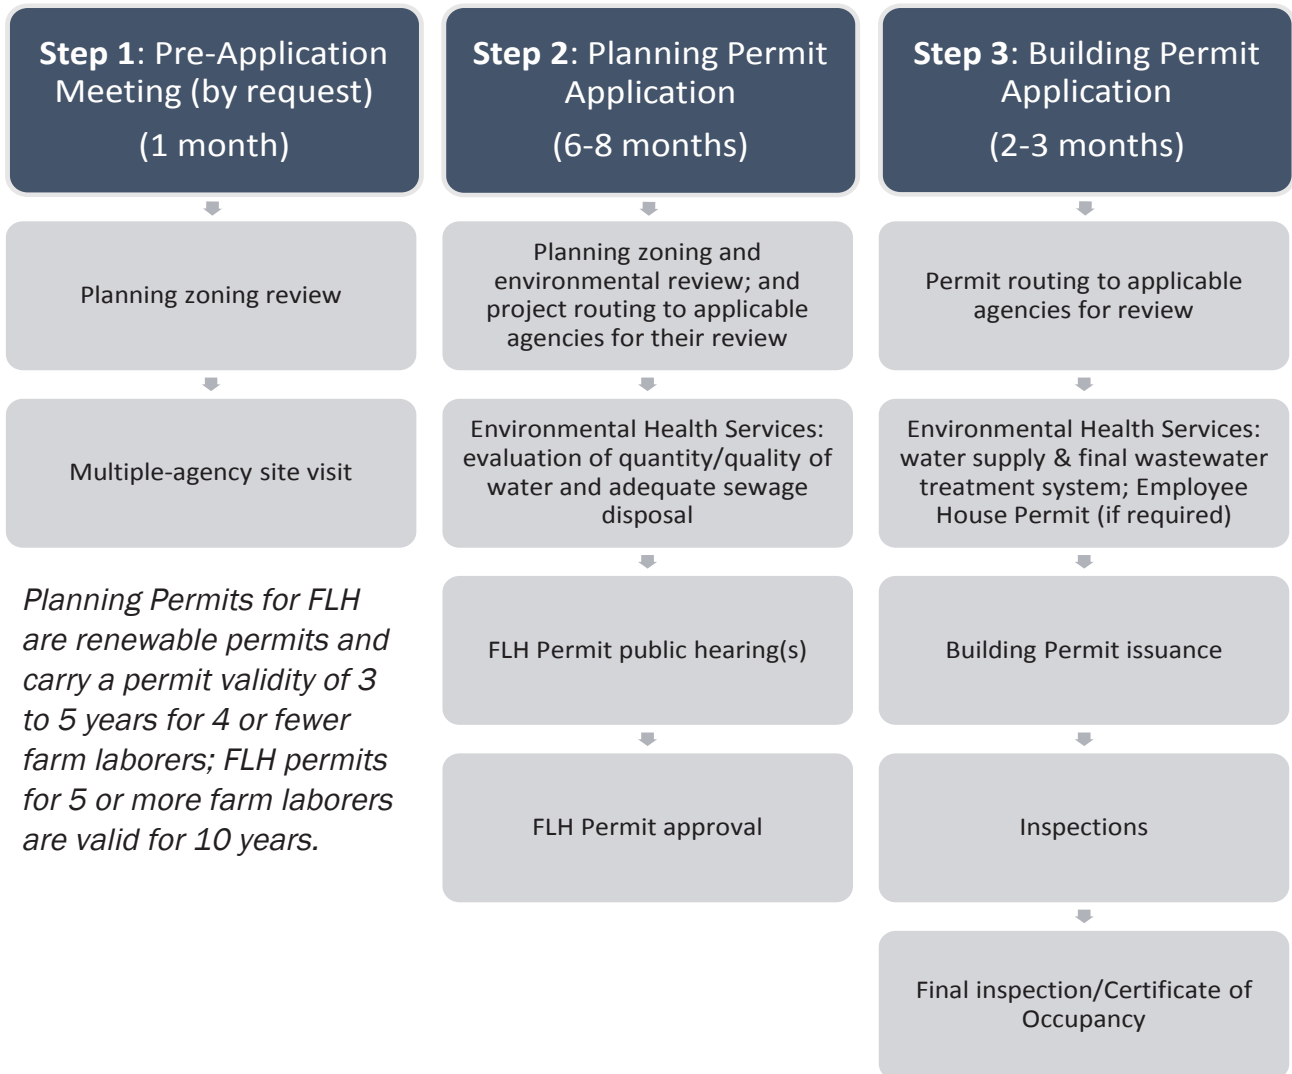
**Step 1**: Pre-Application Meeting (by request)

(1 month)

Planning zoning review

Multiple-agency site visit

*Planning Permits for FLH are renewable permits and carry a permit validity of 3 to 5 years for 4 or fewer farm laborers; FLH permits for 5 or more farm laborers are valid for 10 years.*

**Step 2**: Planning Permit Application

(6-8 months)

Planning zoning and environmental review; and project routing to applicable agencies for their review

Environmental Health Services: evaluation of quantity/quality of water and adequate sewage disposal

FLH Permit public hearing(s)

FLH Permit approval

**Step 3**: Building Permit Application

(2-3 months)

Permit routing to applicable agencies for review

Environmental Health Services: water supply & final wastewater treatment system; Employee House Permit (if required)

Building Permit issuance

Inspections

Final inspection/Certificate of Occupancy